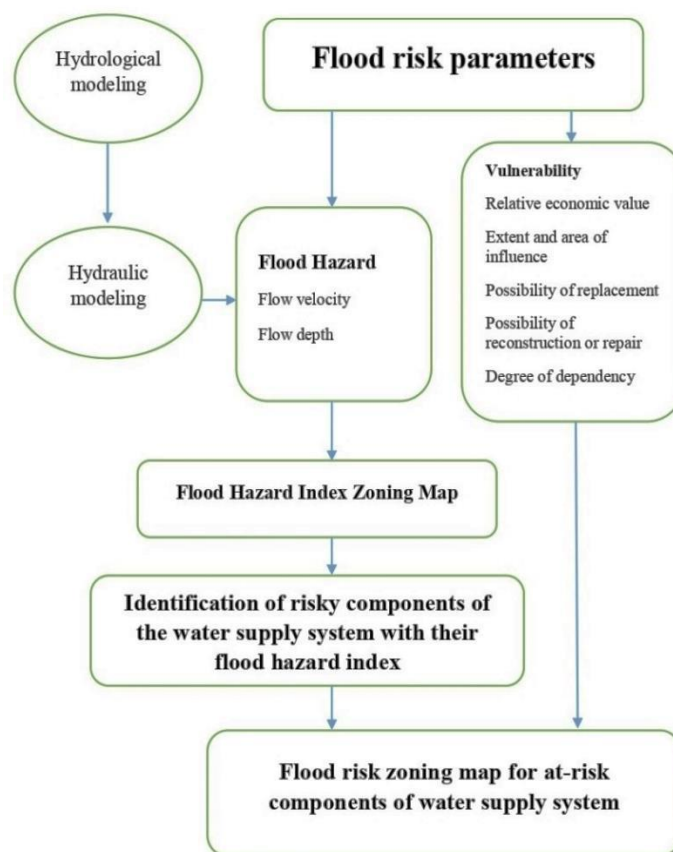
Hydrological modeling

Flood risk parameters

Vulnerability

Relative economic value

Extent and area of influence

Possibility of replacement

Possibility of reconstruction or repair

Degree of dependency

Hydraulic modeling

Flood Hazard

Flow velocity

Flow depth

Flood Hazard Index Zoning Map

Identification of risky components of the water supply system with their flood hazard index

Flood risk zoning map for at-risk components of water supply system